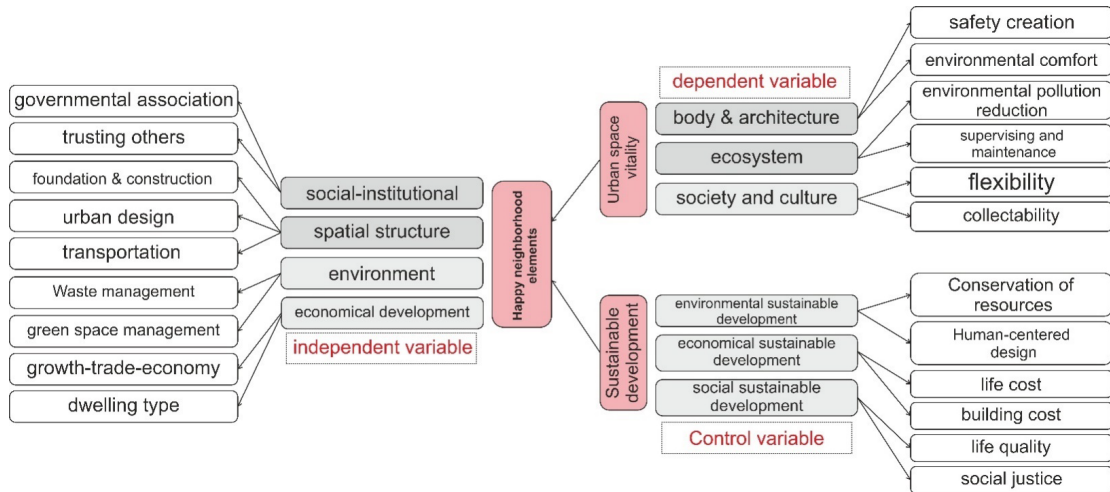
governmental association
trusting others
foundation & construction
urban design
transportation
Waste management
green space management
growth-trade-economy
dwelling type

social-institutional
spatial structure
environment
economical development
independent variable

Happy neighborhood elements

Urban space vitality
dependent variable
body & architecture
ecosystem
society and culture

safety creation
environmental comfort
environmental pollution reduction
supervising and maintenance
flexibility
collectability

Sustainable development
environmental sustainable development
economical sustainable development
social sustainable development
Control variable

Conservation of resources
Human-centered design
life cost
building cost
life quality
social justice